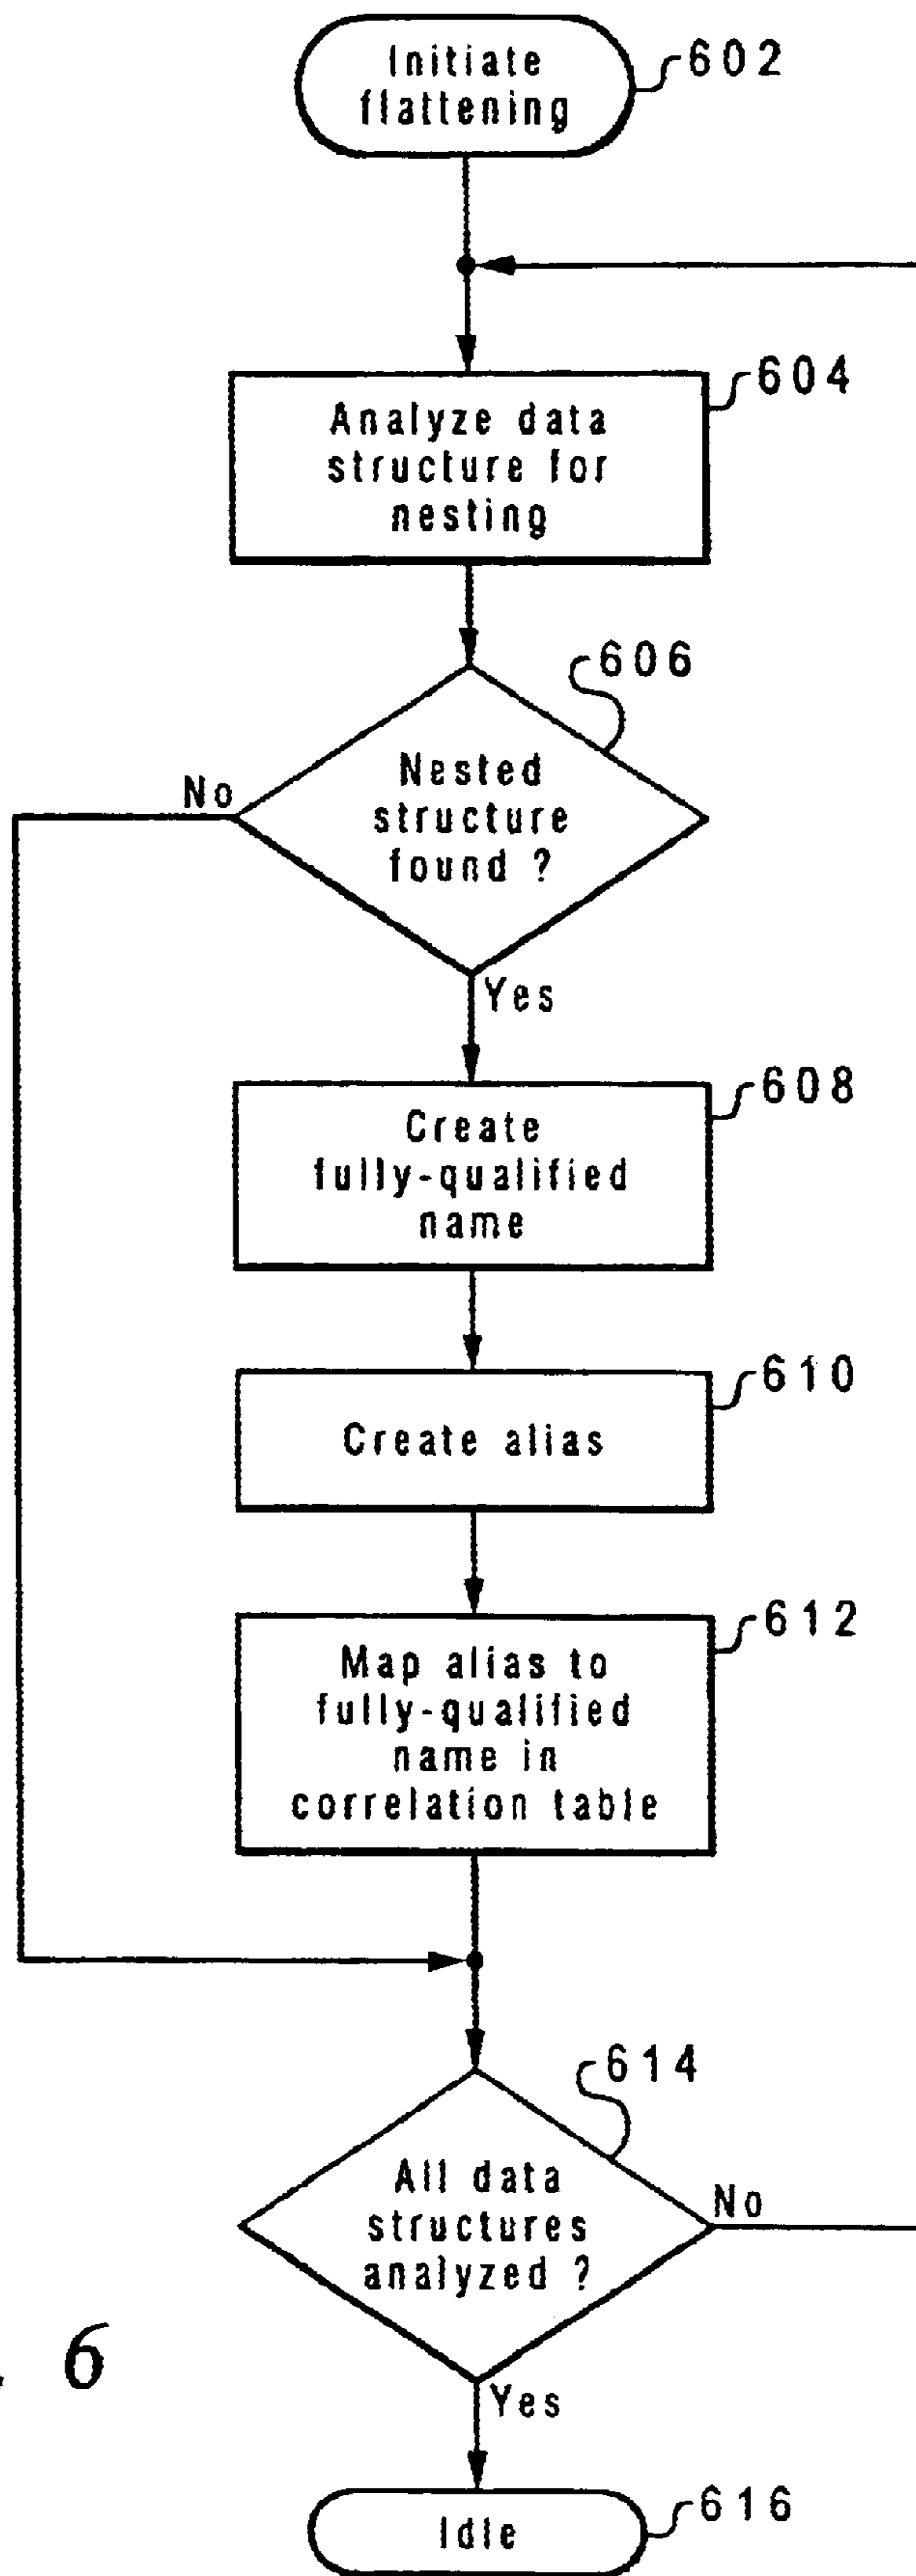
Initiate flattening
602

Analyze data structure for nesting
604

Nested structure found ?
606
No
Yes

Create fully-qualified name
608

Create alias
610

Map alias to fully-qualified name in correlation table
612

All data structures analyzed ?
614
No
Yes

6

Idle
616